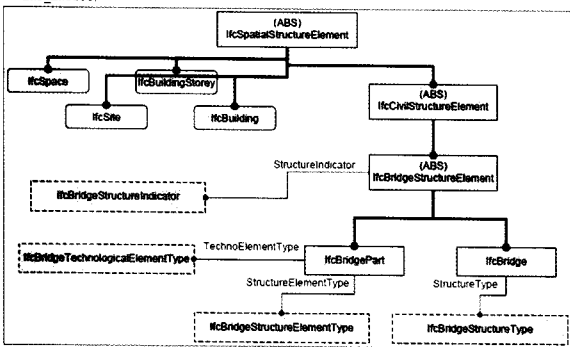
(ABS)
IfcSpatialStructureElement

IfcSpace

IfcBuildingStorey

IfcSite

IfcBuilding

(ABS)
IfcCivilStructureElement

StructureIndicator

(ABS)
IfcBridgeStructureElement

IfcBridgeStructureIndicator

TechnoElementType

IfcBridgeTechnologicalElementType

IfcBridgePart

IfcBridge

StructureElementType

StructureType

IfcBridgeStructureElementType

IfcBridgeStructureType